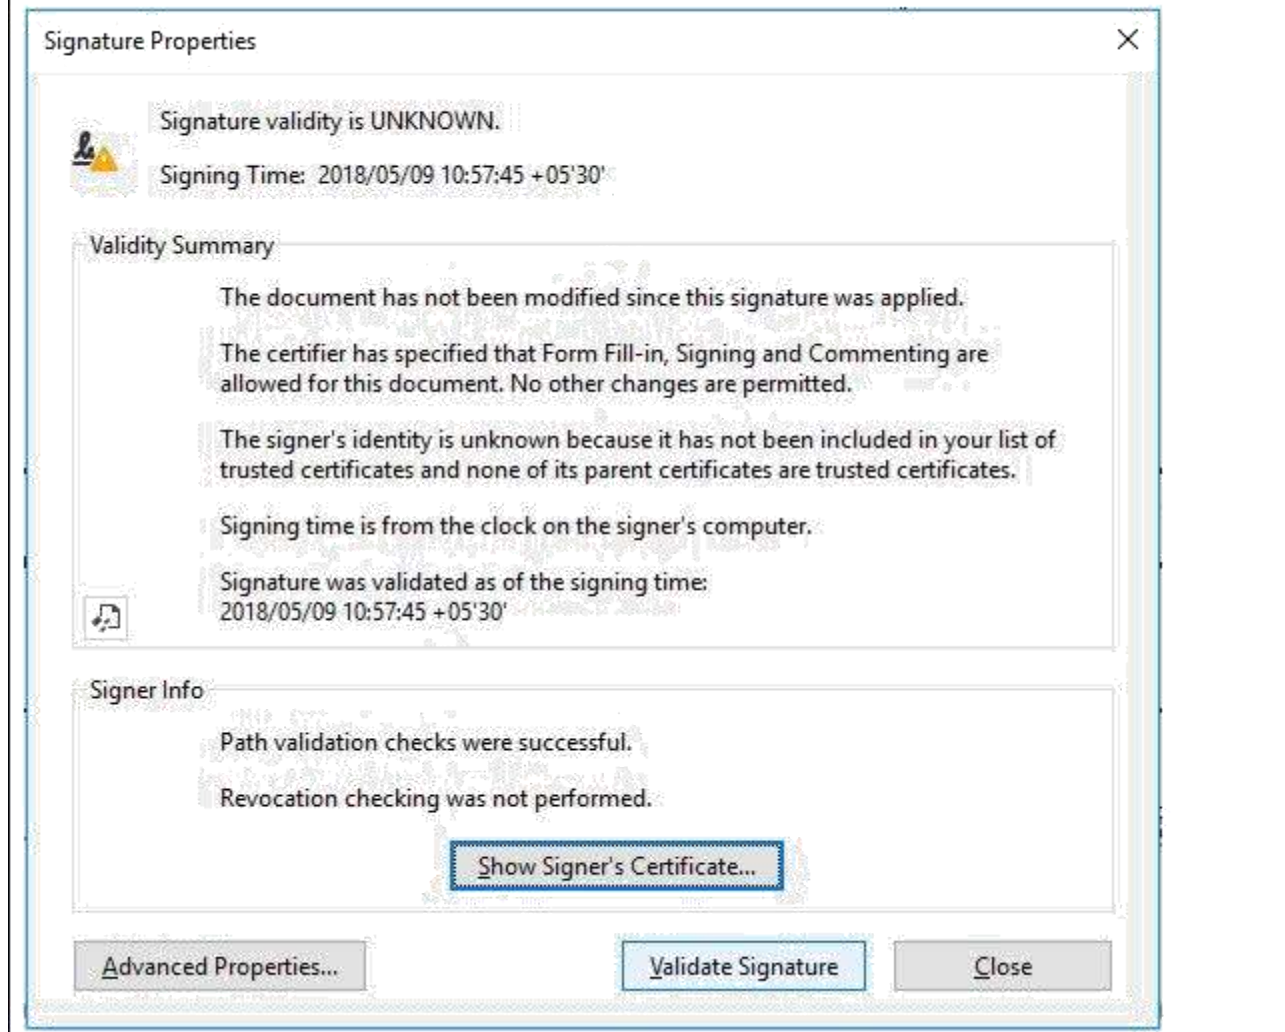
Signature Properties

×

Signature validity is UNKNOWN.

Signing Time: 2018/05/09 10:57:45 +05'30'

Validity Summary

The document has not been modified since this signature was applied.

The certifier has specified that Form Fill-in, Signing and Commenting are allowed for this document. No other changes are permitted.

The signer's identity is unknown because it has not been included in your list of trusted certificates and none of its parent certificates are trusted certificates.

Signing time is from the clock on the signer's computer.

Signature was validated as of the signing time:
2018/05/09 10:57:45 +05'30'

Signer Info

Path validation checks were successful.

Revocation checking was not performed.

Show Signer's Certificate...

Advanced Properties...

Validate Signature

Close